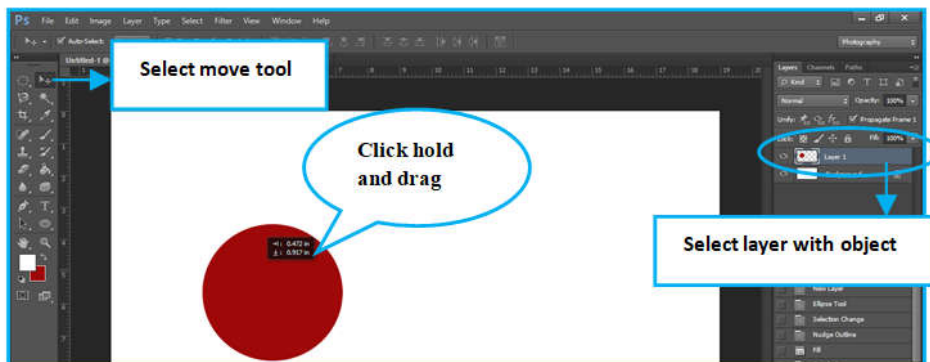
Ps File Edit Image Layer Type Select Filter View Window Help

Auto-Select:

Photography

Untitled-1 @

Select move tool

Click hold and drag

0.472 in
0.917 in

Layers Channels Paths

Kind

Normal

Opacity: 100%

Unify:

Propagate Frame 1

Lock:

Fill: 100%

Layer 1

Select layer with object

New Layer

Ellipse Tool

Selection Change

Nudge Outline

Fill